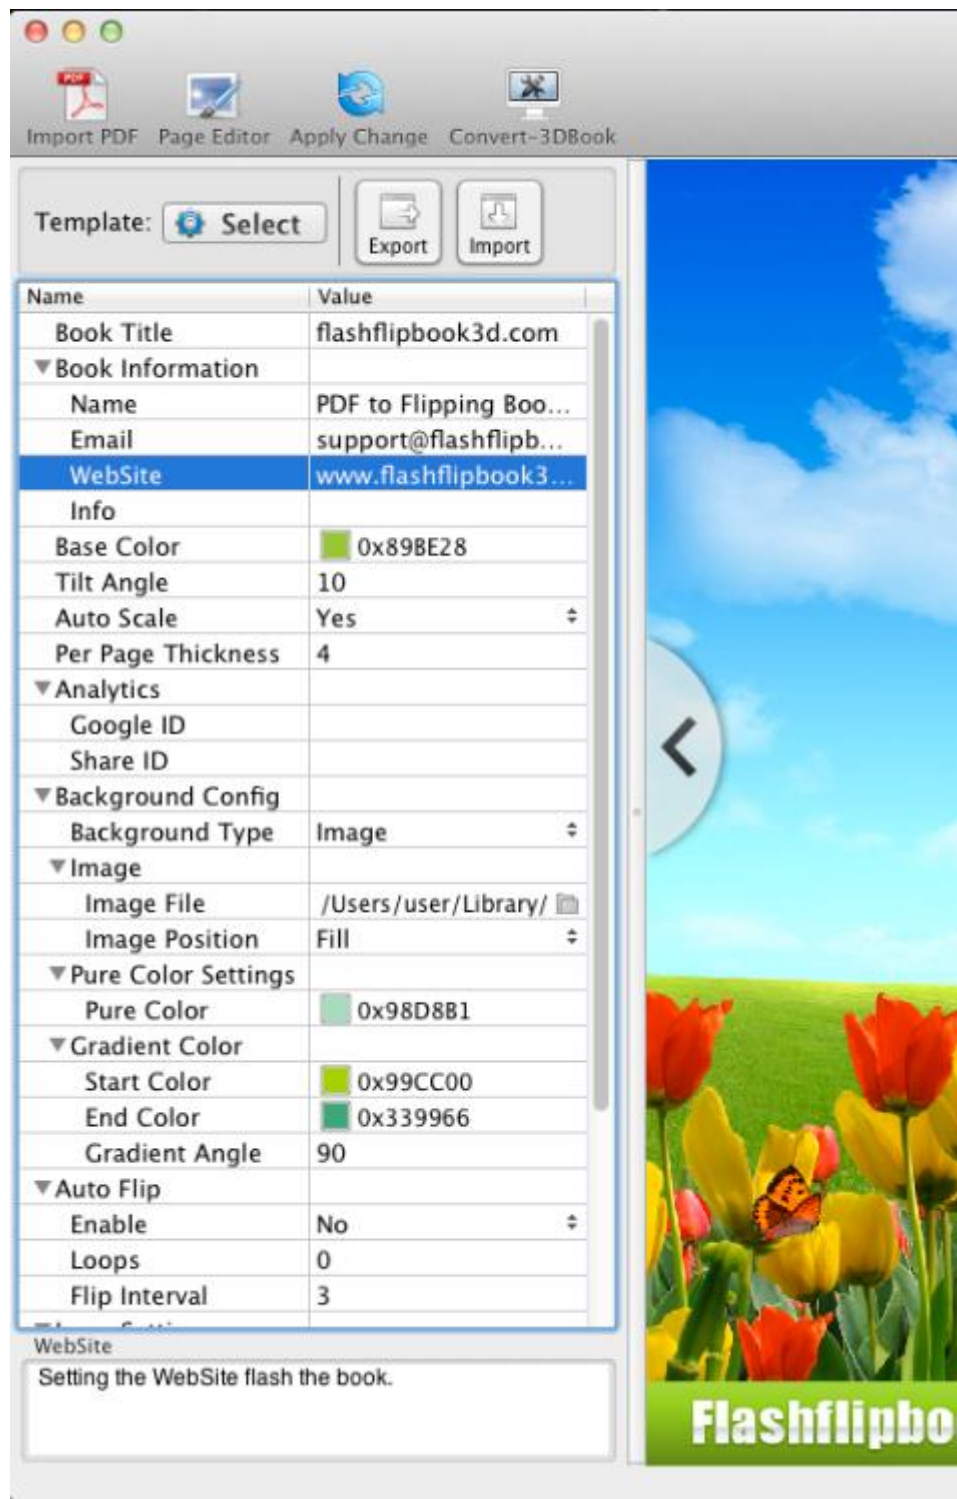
PDF

Import PDF Page Editor Apply Change Convert-3DBook

Template: Select Export Import

| Name | Value |
|---|---|
| Book Title | flashflipbook3d.com |
| ▼Book Information | |
| Name | PDF to Flipping Boo... |
| Email | support@flashflipb... |
| WebSite | www.flashflipbook3... |
| Info | |
| Base Color | 0x89BE28 |
| Tilt Angle | 10 |
| Auto Scale | Yes |
| Per Page Thickness | 4 |
| ▼Analytics | |
| Google ID | |
| Share ID | |
| ▼Background Config | |
| Background Type | Image |
| ▼Image | |
| Image File | /Users/user/Library/ |
| Image Position | Fill |
| ▼Pure Color Settings | |
| Pure Color | 0x98D8B1 |
| ▼Gradient Color | |
| Start Color | 0x99CC00 |
| End Color | 0x339966 |
| Gradient Angle | 90 |
| ▼Auto Flip | |
| Enable | No |
| Loops | 0 |
| Flip Interval | 3 |

WebSite
Setting the WebSite flash the book.

Flashflipbo